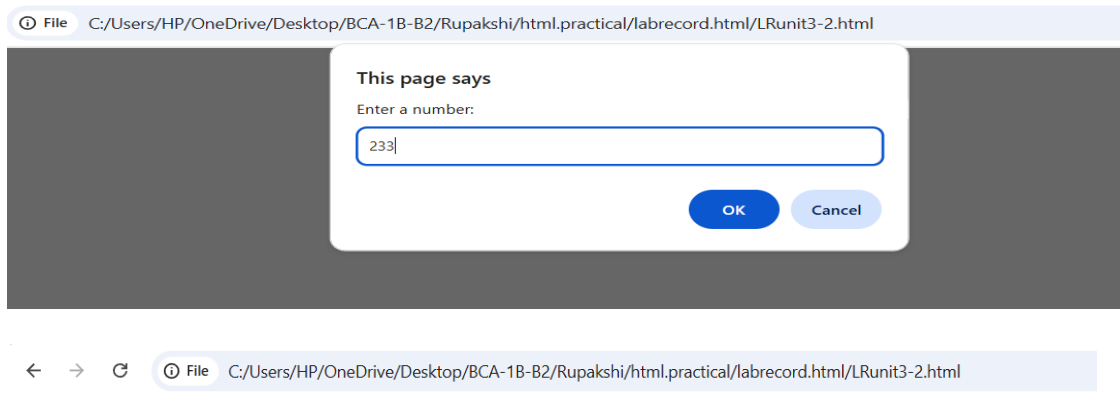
File C:/Users/HP/OneDrive/Desktop/BCA-1B-B2/Rupakshi/html.practical/labrecord.html/LRunit3-2.html

This page says

Enter a number:

233

OK Cancel

File C:/Users/HP/OneDrive/Desktop/BCA-1B-B2/Rupakshi/html.practical/labrecord.html/LRunit3-2.html